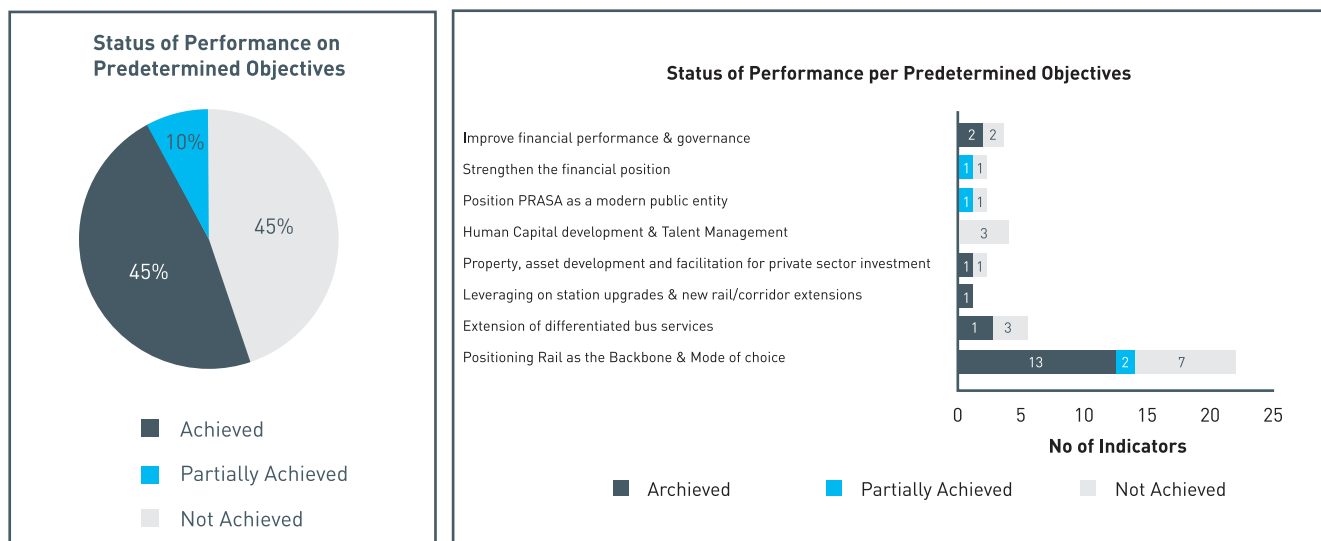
Status of Performance on Predetermined Objectives

10%

45%

45%

Achieved

Partially Achieved

Not Achieved

Status of Performance per Predetermined Objectives

Improve financial performance & governance

Strengthen the financial position

Position PRASA as a modern public entity

Human Capital development & Talent Management

Property, asset development and facilitation for private sector investment

Leveraging on station upgrades & new rail/corridor extensions

Extension of differentiated bus services

Positioning Rail as the Backbone & Mode of choice

2 2

1 1

1 1

3

1 1

1

1 3

13 2 7

0 5 10 15 20 25

No of Indicators

Archieved

Partially Achieved

Not Achieved